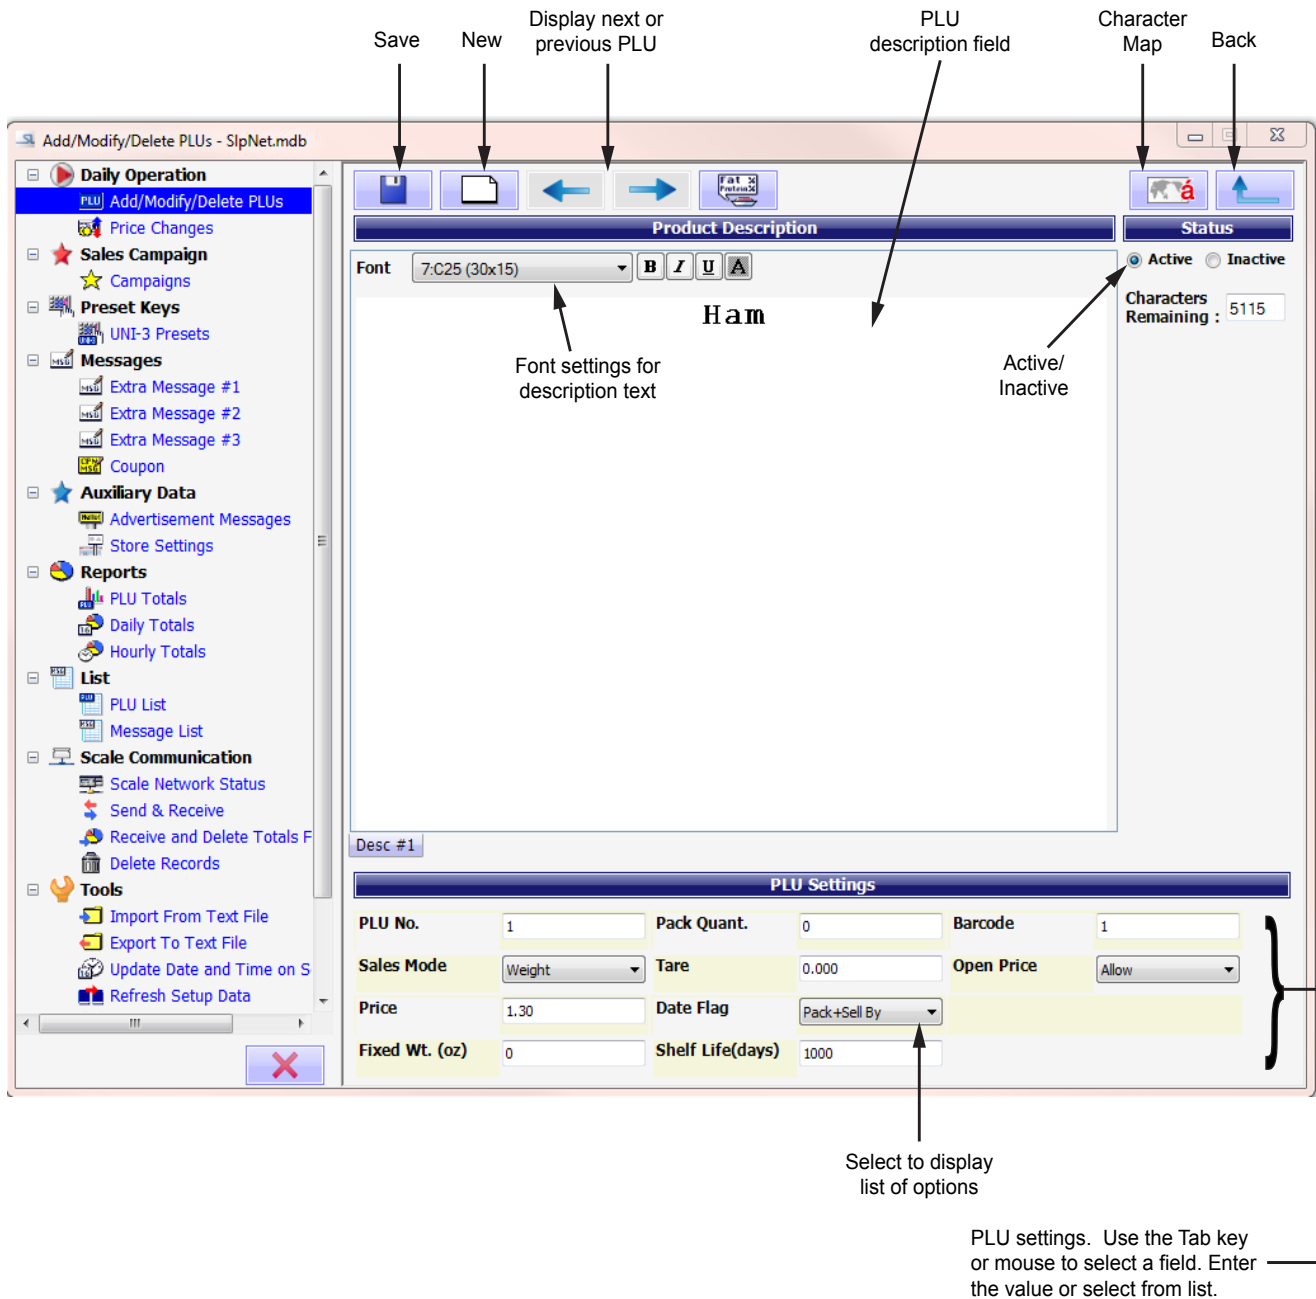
Save

New

Display next or previous PLU

PLU description field

Character Map

Back

Add/Modify/Delete PLUs - SlpNet.mdb

Daily Operation
Add/Modify/Delete PLUs
Price Changes
Sales Campaign
Campaigns
Preset Keys
UNI-3 Presets
Messages
Extra Message #1
Extra Message #2
Extra Message #3
Coupon
Auxiliary Data
Advertisement Messages
Store Settings
Reports
PLU Totals
Daily Totals
Hourly Totals
List
PLU List
Message List
Scale Communication
Scale Network Status
Send & Receive
Receive and Delete Totals F
Delete Records
Tools
Import From Text File
Export To Text File
Update Date and Time on S
Refresh Setup Data

Product Description

Status

Font 7:C25 (30x15) B I U A

Active Inactive

Characters Remaining : 5115

Ham

Font settings for description text

Active/ Inactive

Desc #1

PLU Settings

| PLU No. | 1 | Pack Quant. | 0 | Barcode | 1 |
|---|---|---|---|---|---|
| Sales Mode | Weight | Tare | 0.000 | Open Price | Allow |
| Price | 1.30 | Date Flag | Pack+Sell By | | |
| Fixed Wt. (oz) | 0 | Shelf Life(days) | 1000 | | |

Select to display list of options

PLU settings. Use the Tab key or mouse to select a field. Enter the value or select from list.